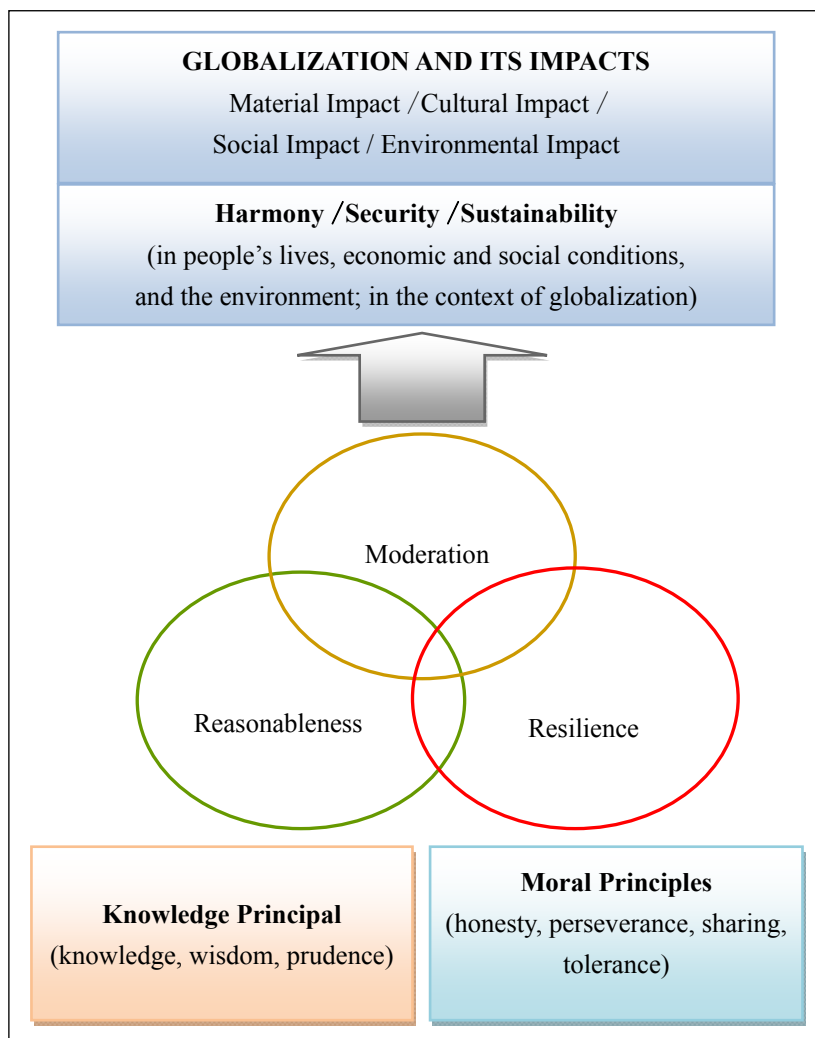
GLOBALIZATION AND ITS IMPACTS
Material Impact / Cultural Impact / Social Impact / Environmental Impact

Harmony / Security / Sustainability
(in people's lives, economic and social conditions, and the environment; in the context of globalization)

Moderation

Reasonableness

Resilience

Knowledge Principal
(knowledge, wisdom, prudence)

Moral Principles
(honesty, perseverance, sharing, tolerance)